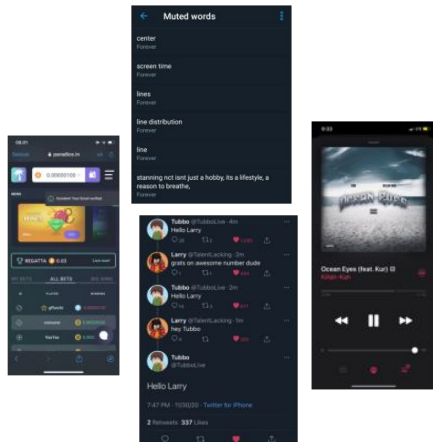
Muted words

center
Forever

screen time
Forever

lines
Forever

line distribution
Forever

line
Forever

stanning nct isnt just a hobby, its a lifestyle, a reason to breathe,
Forever

08:21
Safari
0.00000100
REGATTA
ALL BETS

Tubbo @TubboLive · 4m
Hello Larry

Larry @TalentLacking · 2m
grats on awesome number dude

Tubbo @TubboLive · 2m
Hello Larry

Larry @TalentLacking · 1m
hey Tubbo

Tubbo
@TubboLive

Hello Larry

7:47 PM · 11/30/20 · Twitter for iPhone

2 Retweets 337 Likes

Ocean Eyes (feat. Kur)
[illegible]